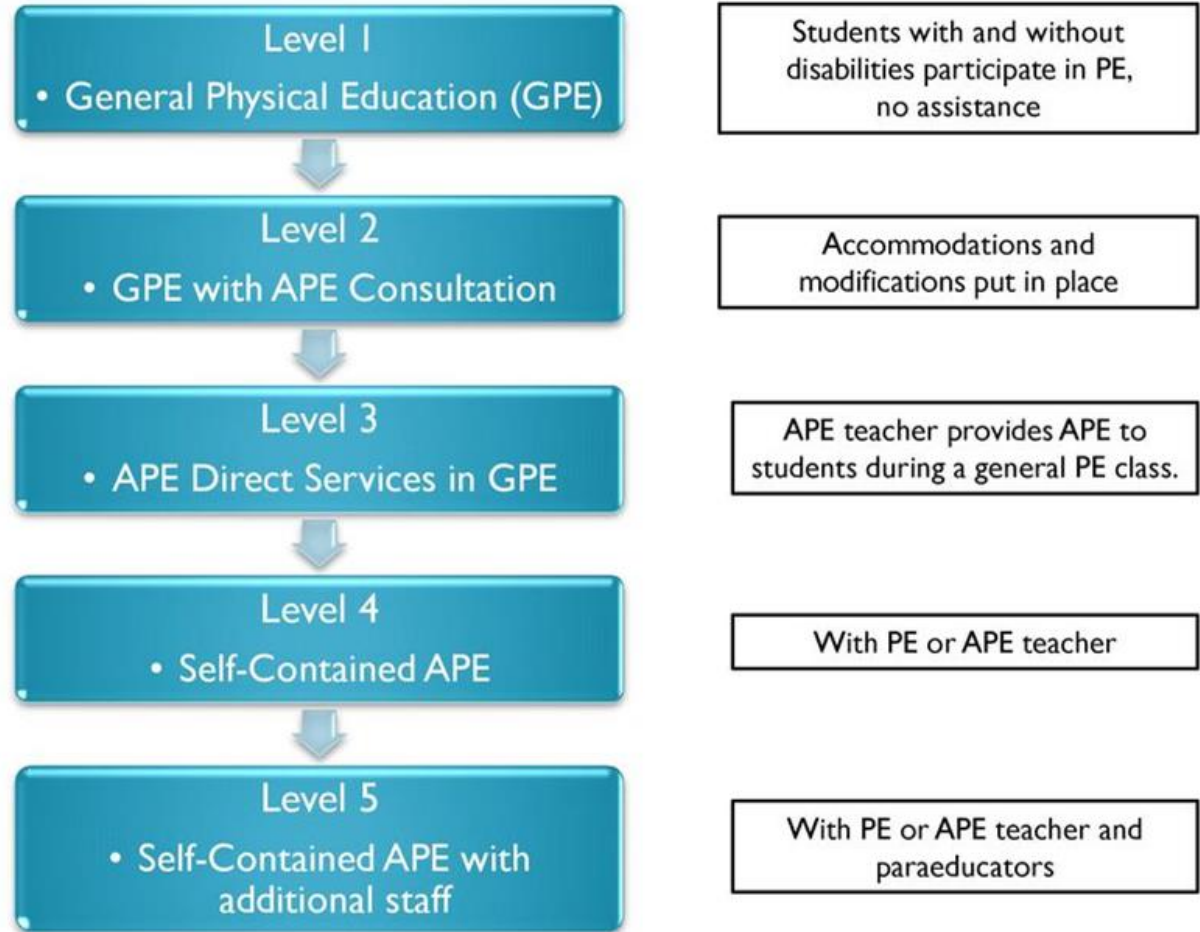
Level 1
• General Physical Education (GPE)

Students with and without disabilities participate in PE, no assistance

Level 2
• GPE with APE Consultation

Accommodations and modifications put in place

Level 3
• APE Direct Services in GPE

APE teacher provides APE to students during a general PE class.

Level 4
• Self-Contained APE

With PE or APE teacher

Level 5
• Self-Contained APE with additional staff

With PE or APE teacher and paraeducators